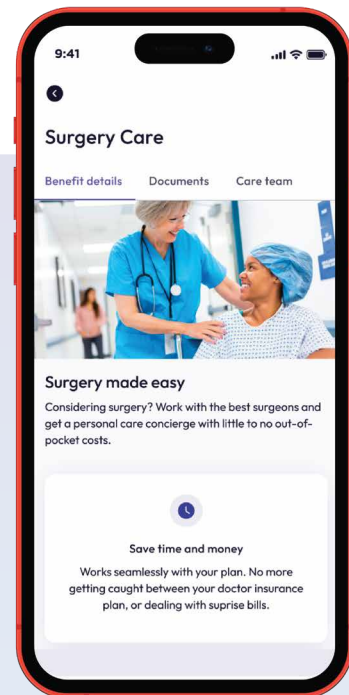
9:41

Surgery Care

Benefit details Documents Care team

Surgery made easy

Considering surgery? Work with the best surgeons and get a personal care concierge with little to no out-of-pocket costs.

Save time and money

Works seamlessly with your plan. No more getting caught between your doctor insurance plan, or dealing with suprise bills.